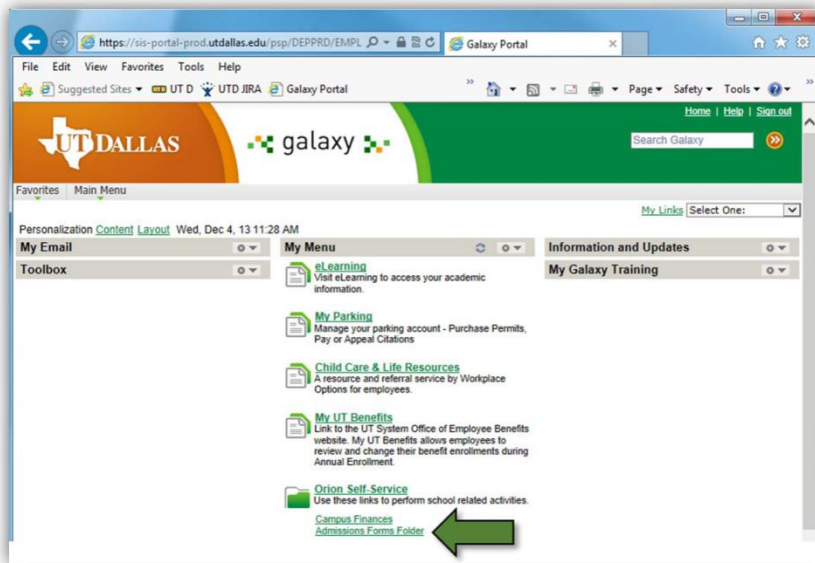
https://sis-portal-prod.utdallas.edu/psp/DEPPRD/EMPL
Galaxy Portal

File Edit View Favorites Tools Help

Suggested Sites ▾ UT D UTD JIRA Galaxy Portal

Page ▾ Safety ▾ Tools ▾

Home | Help | Sign out

UT DALLAS

galaxy

Search Galaxy

Favorites Main Menu

My Links Select One:

Personalization Content Layout Wed, Dec 4, 13 11:28 AM

My Email

Toolbox

My Menu

eLearning
Visit eLearning to access your academic information.

My Parking
Manage your parking account - Purchase Permits, Pay or Appeal Citations

Child Care & Life Resources
A resource and referral service by Workplace Options for employees.

My UT Benefits
Link to the UT System Office of Employee Benefits website. My UT Benefits allows employees to review and change their benefit enrollments during Annual Enrollment.

Orion Self-Service
Use these links to perform school related activities.

Campus Finances
Admissions Forms Folder

Information and Updates

My Galaxy Training